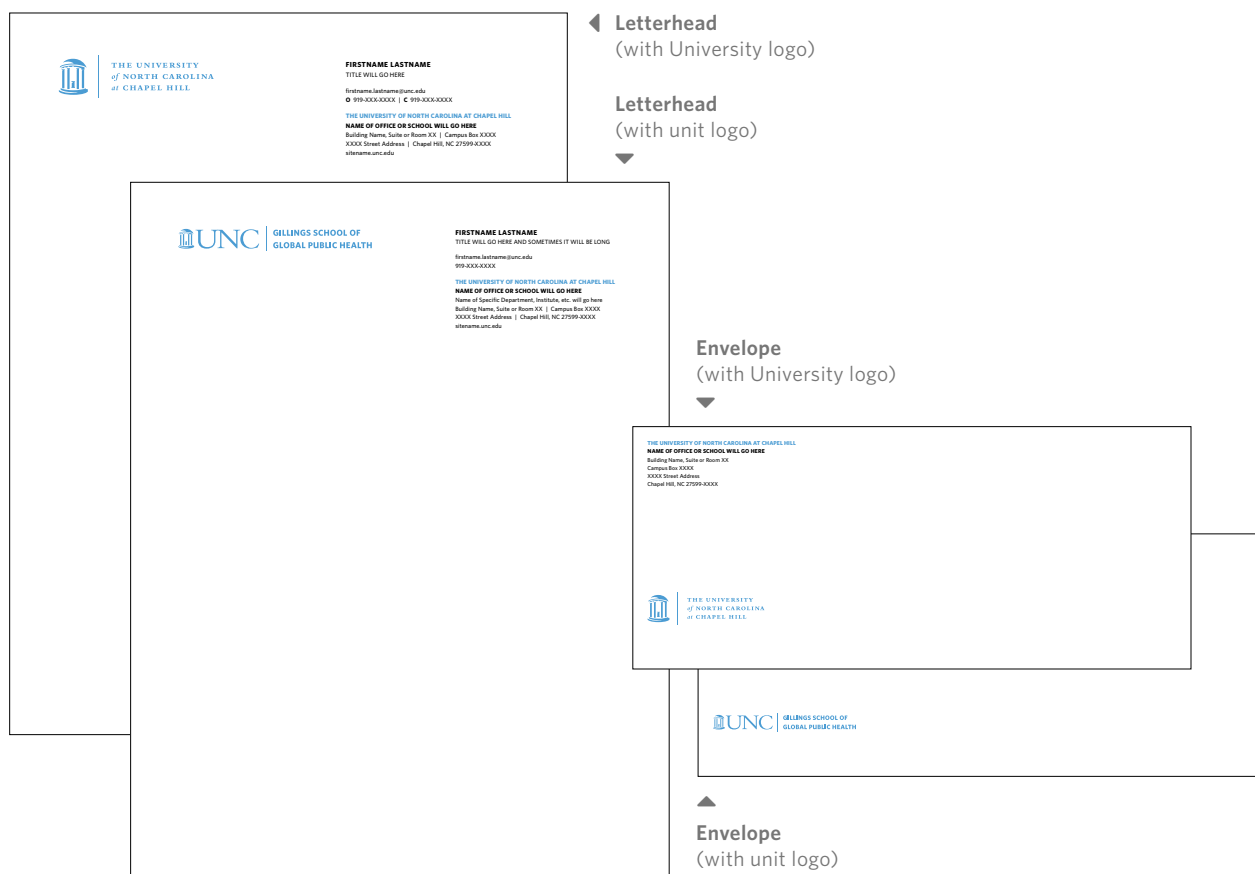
THE UNIVERSITY
of NORTH CAROLINA
at CHAPEL HILL

FIRSTNAME LASTNAME
TITLE WILL GO HERE

firstname.lastname@unc.edu
O 919-XXX-XXXX | C 919-XXX-XXXX

THE UNIVERSITY OF NORTH CAROLINA AT CHAPEL HILL
NAME OF OFFICE OR SCHOOL WILL GO HERE
Building Name, Suite or Room XX | Campus Box XXXX
XXXX Street Address | Chapel Hill, NC 27599-XXXX
sitename.unc.edu

Letterhead
(with University logo)

Letterhead
(with unit logo)

UNC | GILLINGS SCHOOL OF GLOBAL PUBLIC HEALTH

FIRSTNAME LASTNAME
TITLE WILL GO HERE AND SOMETIMES IT WILL BE LONG

firstname.lastname@unc.edu
919-XXX-XXXX

THE UNIVERSITY OF NORTH CAROLINA AT CHAPEL HILL
NAME OF OFFICE OR SCHOOL WILL GO HERE
Name of Specific Department, Institute, etc. will go here
Building Name, Suite or Room XX | Campus Box XXXX
XXXX Street Address | Chapel Hill, NC 27599-XXXX
sitename.unc.edu

Envelope
(with University logo)

THE UNIVERSITY OF NORTH CAROLINA AT CHAPEL HILL
NAME OF OFFICE OR SCHOOL WILL GO HERE
Building Name, Suite or Room XX
Campus Box XXXX
XXXX Street Address
Chapel Hill, NC 27599-XXXX

THE UNIVERSITY
of NORTH CAROLINA
at CHAPEL HILL

UNC | GILLINGS SCHOOL OF GLOBAL PUBLIC HEALTH

Envelope
(with unit logo)